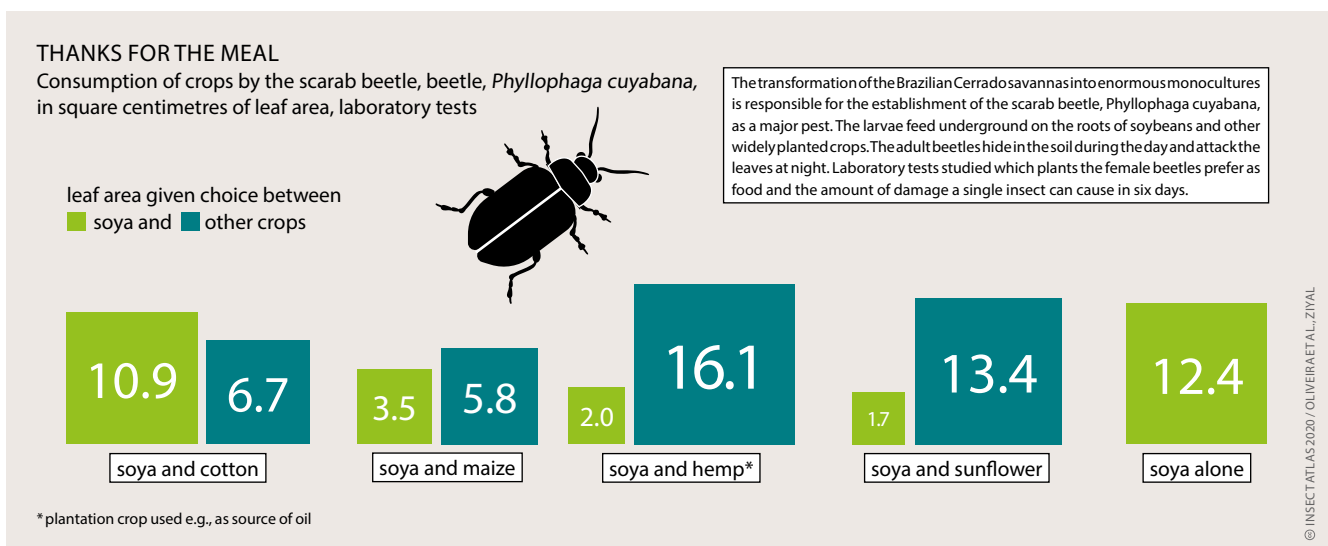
THANKS FOR THE MEAL
Consumption of crops by the scarab beetle, beetle, *Phyllophaga cuyabana,* in square centimetres of leaf area, laboratory tests

The transformation of the Brazilian Cerrado savannas into enormous monocultures is responsible for the establishment of the scarab beetle, Phyllophaga cuyabana, as a major pest. The larvae feed underground on the roots of soybeans and other widely planted crops. The adult beetles hide in the soil during the day and attack the leaves at night. Laboratory tests studied which plants the female beetles prefer as food and the amount of damage a single insect can cause in six days.

leaf area given choice between
soya and other crops

10.9
6.7
soya and cotton

3.5
5.8
soya and maize

2.0
16.1
soya and hemp*

1.7
13.4
soya and sunflower

12.4
soya alone

* plantation crop used e.g., as source of oil

© INSECT ATLAS 2020 / OLIVEIRA ET AL., ZIYAL